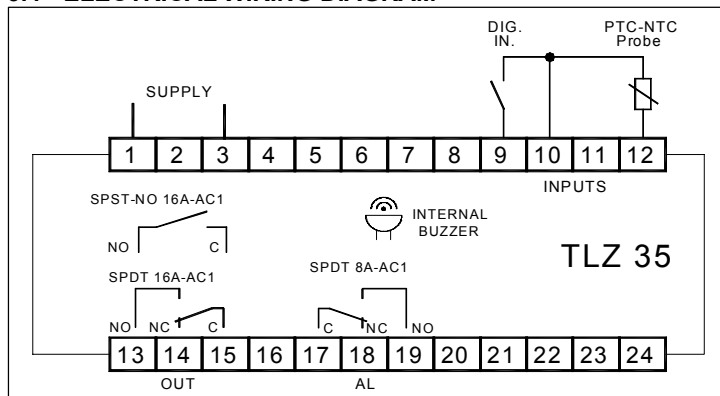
DIG. IN.

PTC-NTC Probe

SUPPLY

| 1 | 2 | 3 | 4 | 5 | 6 | 7 | 8 | 9 | 10 | 11 | 12 |
|---|---|---|---|---|---|---|---|---|---|---|---|

INPUTS

SPST-NO 16A-AC1

NO C

INTERNAL BUZZER

TLZ 35

SPDT 16A-AC1

SPDT 8A-AC1

NO NC C

C NC NO

| 13 | 14 | 15 | 16 | 17 | 18 | 19 | 20 | 21 | 22 | 23 | 24 |
|---|---|---|---|---|---|---|---|---|---|---|---|

OUT

AL